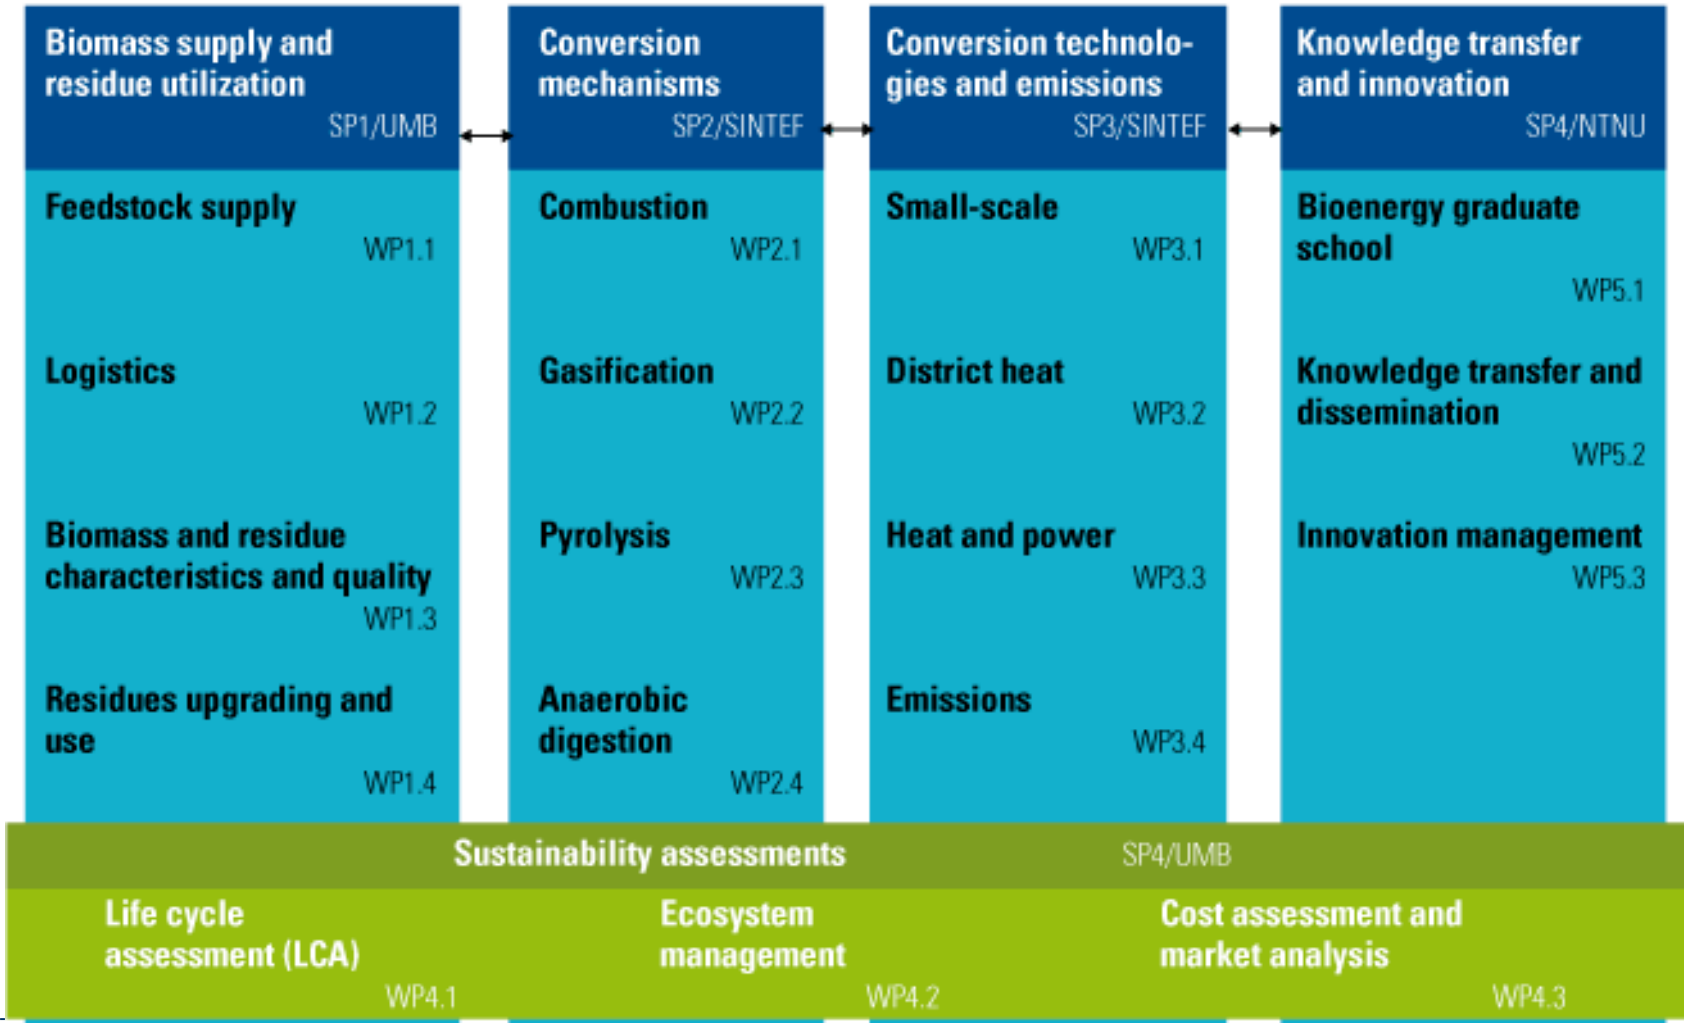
Biomass supply and residue utilization
SP1/UMB

Feedstock supply
WP1.1

Logistics
WP1.2

Biomass and residue characteristics and quality
WP1.3

Residues upgrading and use
WP1.4

Conversion mechanisms
SP2/SINTEF

Combustion
WP2.1

Gasification
WP2.2

Pyrolysis
WP2.3

Anaerobic digestion
WP2.4

Conversion technologies and emissions
SP3/SINTEF

Small-scale
WP3.1

District heat
WP3.2

Heat and power
WP3.3

Emissions
WP3.4

Knowledge transfer and innovation
SP4/NTNU

Bioenergy graduate school
WP5.1

Knowledge transfer and dissemination
WP5.2

Innovation management
WP5.3

Sustainability assessments
SP4/UMB

Life cycle assessment (LCA)
WP4.1

Ecosystem management
WP4.2

Cost assessment and market analysis
WP4.3